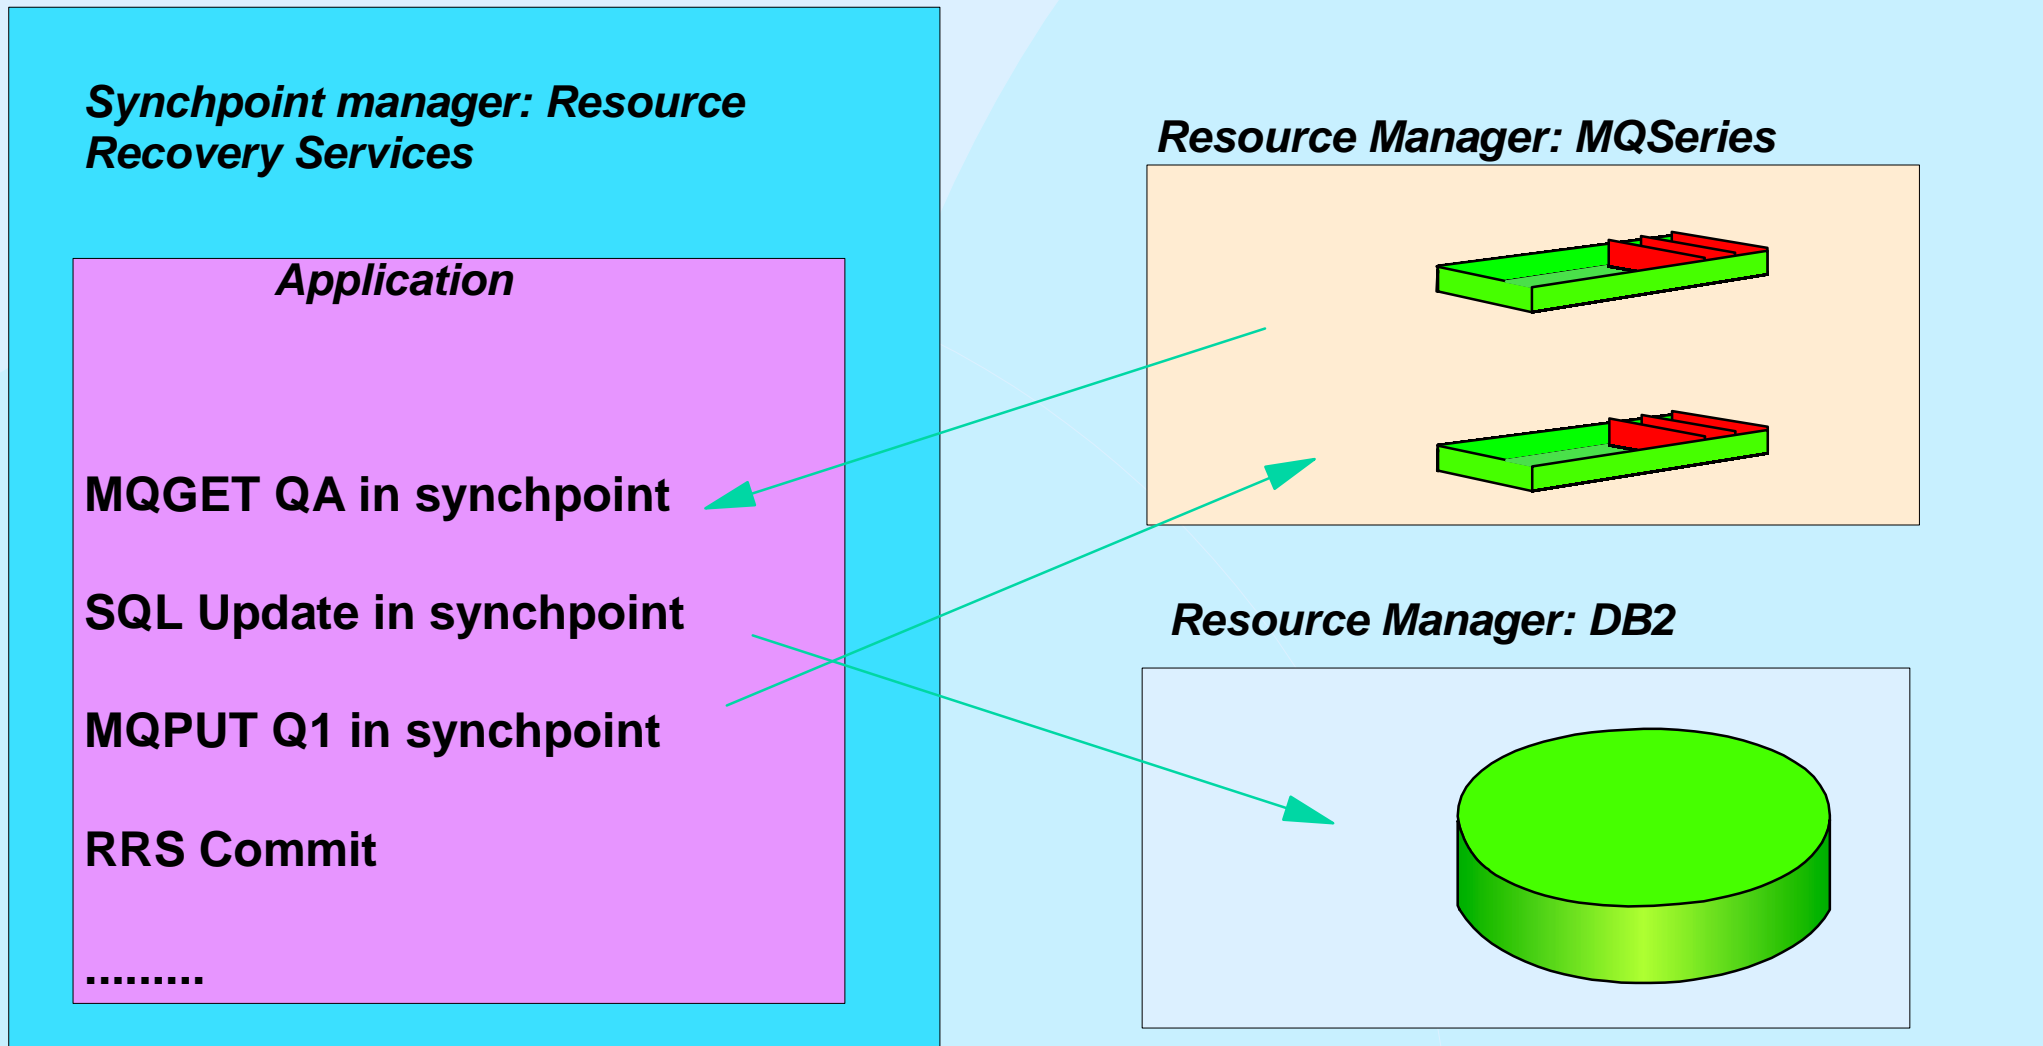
Synchpoint manager: Resource Recovery Services

Application

MQGET QA in synchpoint

SQL Update in synchpoint

MQPUT Q1 in synchpoint

RRS Commit

.........

Resource Manager: MQSeries

Resource Manager: DB2